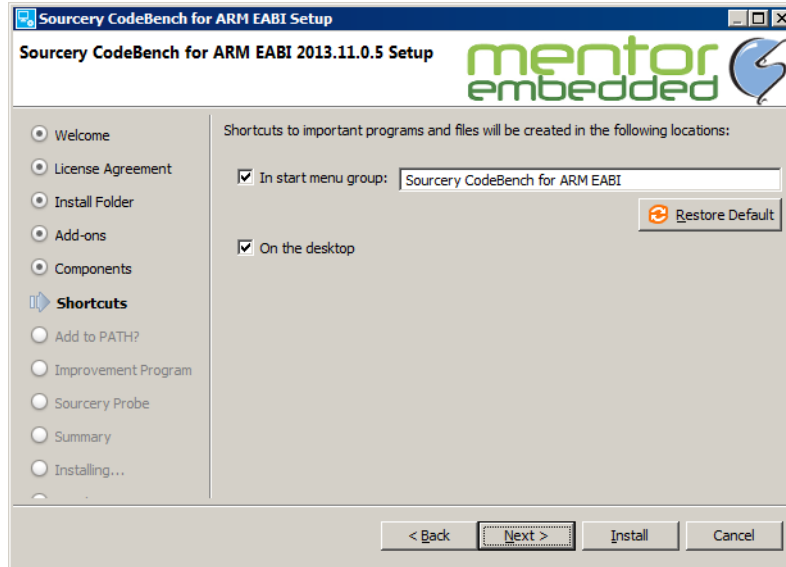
Sourcery CodeBench for ARM EABI Setup

Sourcery CodeBench for ARM EABI 2013.11.0.5 Setup

mentor embedded

Welcome
License Agreement
Install Folder
Add-ons
Components
Shortcuts
Add to PATH?
Improvement Program
Sourcery Probe
Summary
Installing...

Shortcuts to important programs and files will be created in the following locations:

In start menu group: Sourcery CodeBench for ARM EABI

Restore Default

On the desktop

< Back
Next >
Install
Cancel